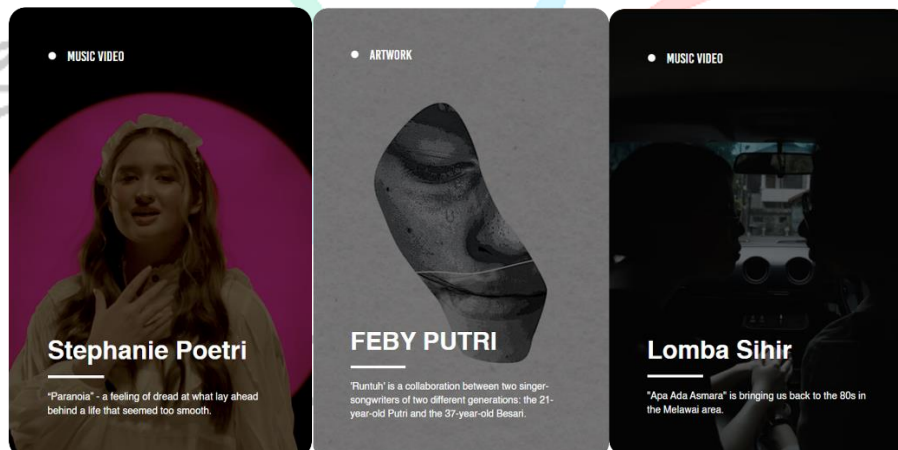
MUSIC VIDEO

Stephanie Poetri

"Paranoia" - a feeling of dread at what lay ahead behind a life that seemed too smooth.

ARTWORK

FEBY PUTRI

'Runtuh' is a collaboration between two singer-songwriters of two different generations: the 21-year-old Putri and the 37-year-old Besari.

MUSIC VIDEO

Lomba Sihir

"Apa Ada Asmara" is bringing us back to the 80s in the Melawai area.